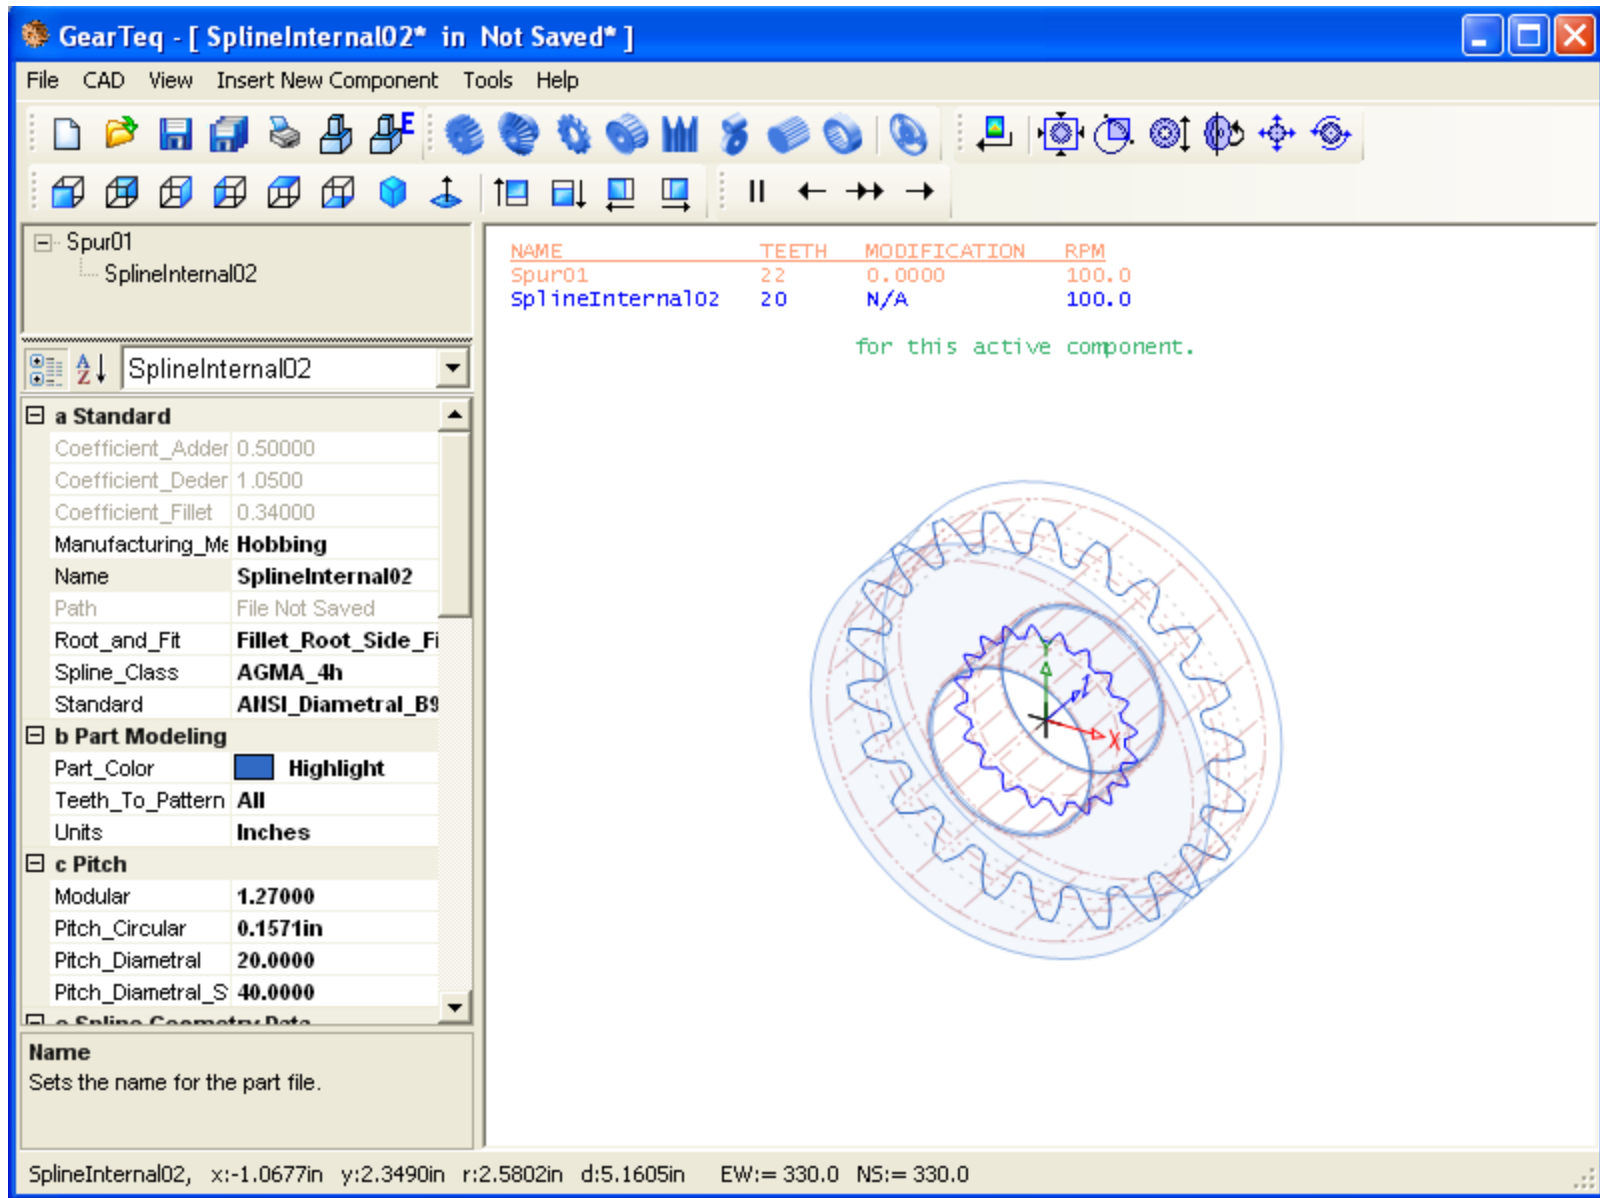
GearTeq - [ SplineInternal02* in Not Saved* ]

File CAD View Insert New Component Tools Help

Spur01
SplineInternal02

SplineInternal02

a Standard

| | |
|---|---|
| Coefficient_Adder | 0.50000 |
| Coefficient_Deder | 1.0500 |
| Coefficient_Fillet | 0.34000 |
| Manufacturing_Me | Hobbing |
| Name | SplineInternal02 |
| Path | File Not Saved |
| Root_and_Fit | Fillet_Root_Side_Fi |
| Spline_Class | AGMA_4h |
| Standard | ANSI_Diametral_B9 |

b Part Modeling

| | |
|---|---|
| Part_Color | Highlight |
| Teeth_To_Pattern | All |
| Units | Inches |

c Pitch

| | |
|---|---|
| Modular | 1.27000 |
| Pitch_Circular | 0.1571in |
| Pitch_Diametral | 20.0000 |
| Pitch_Diametral_S | 40.0000 |

e Spline Geometry Data

Name
Sets the name for the part file.

| NAME | TEETH | MODIFICATION | RPM |
|---|---|---|---|
| Spur01 | 22 | 0.0000 | 100.0 |
| SplineInternal02 | 20 | N/A | 100.0 |

for this active component.

Y
X

SplineInternal02, x:-1.0677in y:2.3490in r:2.5802in d:5.1605in EW:= 330.0 NS:= 330.0